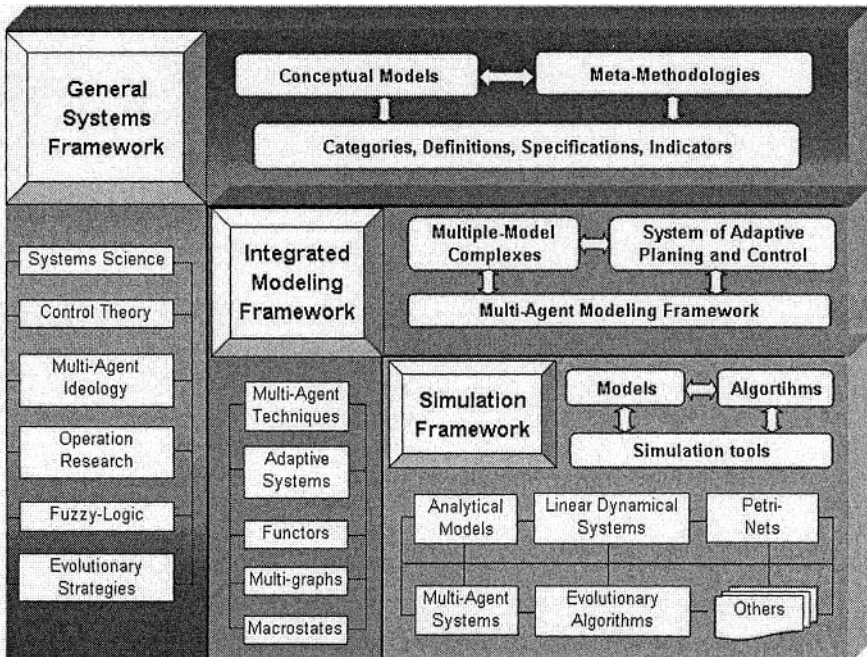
General Systems Framework

Conceptual Models

Meta-Methodologies

Categories, Definitions, Specifications, Indicators

Systems Science

Control Theory

Multi-Agent Ideology

Operation Research

Fuzzy-Logic

Evolutionary Strategies

Integrated Modeling Framework

Multiple-Model Complexes

System of Adaptive Planing and Control

Multi-Agent Modeling Framework

Multi-Agent Techniques

Adaptive Systems

Functors

Multi-graphs

Macrostates

Simulation Framework

Models

Algortihms

Simulation tools

Analytical Models

Linear Dynamical Systems

Petri-Nets

Multi-Agent Systems

Evolutionary Algorithms

Others